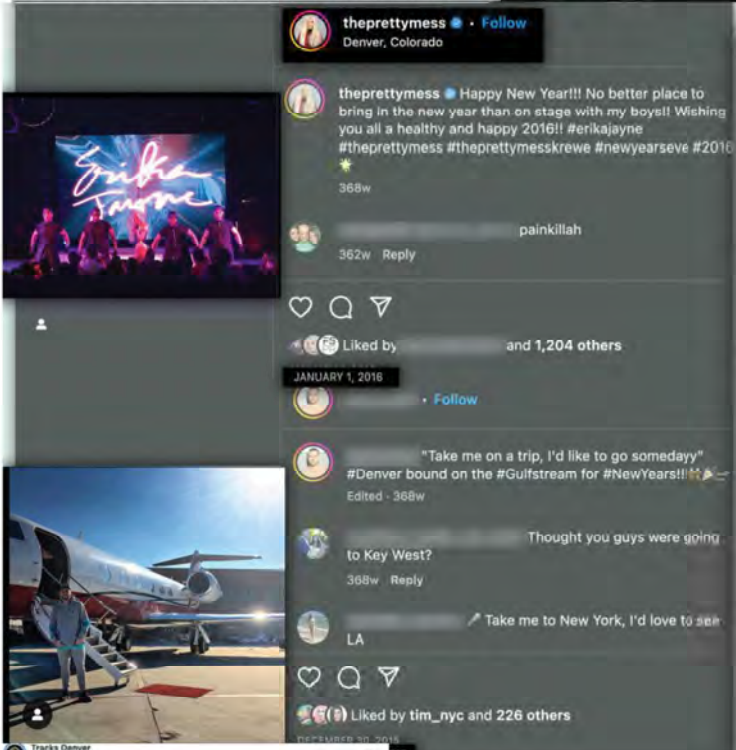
theprettymess • Follow
Denver, Colorado

theprettymess Happy New Year!!! No better place to bring in the new year than on stage with my boys!! Wishing you all a healthy and happy 2016!! #erikajayne #theprettymess #theprettymesskrewe #newyearseve #2016

368w

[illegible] painkillah
362w Reply

Liked by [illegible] and 1,204 others

JANUARY 1, 2016

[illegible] • Follow

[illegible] "Take me on a trip, I'd like to go someday" #Denver bound on the #Gulfstream for #NewYears!!
Edited • 368w

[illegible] Thought you guys were going to Key West?
368w Reply

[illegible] Take me to New York, I'd love to see LA

Liked by tim_nyc and 226 others

DECEMBER 30, 2015

Tracks Denver